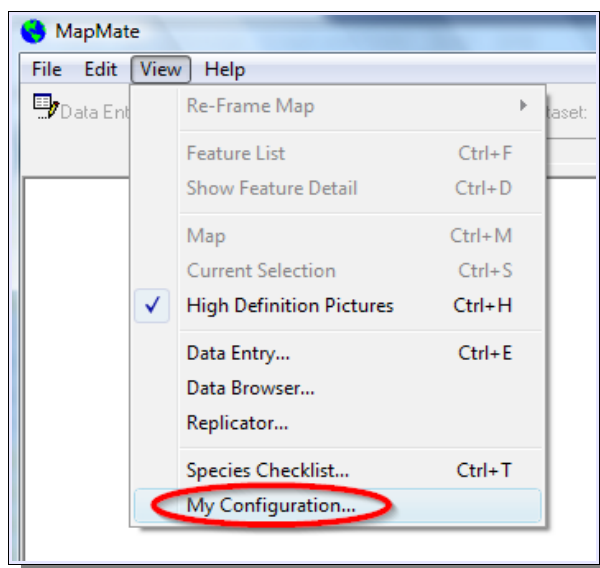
MapMate

File Edit View Help

Data Ent

taset:

Re-Frame Map

Feature List Ctrl+F
Show Feature Detail Ctrl+D

Map Ctrl+M
Current Selection Ctrl+S
✓ High Definition Pictures Ctrl+H

Data Entry... Ctrl+E
Data Browser...
Replicator...

Species Checklist... Ctrl+T
My Configuration...